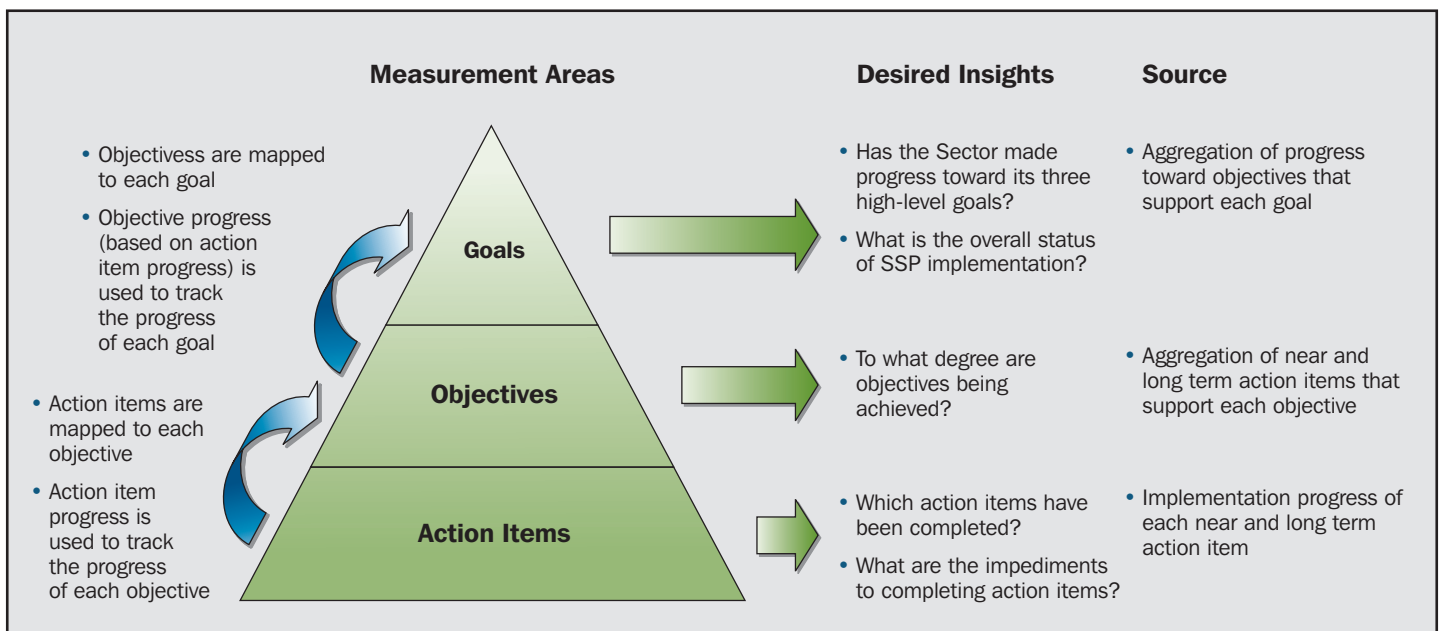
Measurement Areas

Desired Insights

Source

• Objectivess are mapped to each goal

• Objective progress (based on action item progress) is used to track the progress of each goal

Goals

• Has the Sector made progress toward its three high-level goals?

• What is the overall status of SSP implementation?

• Aggregation of progress toward objectives that support each goal

• Action items are mapped to each objective

• Action item progress is used to track the progress of each objective

Objectives

• To what degree are objectives being achieved?

• Aggregation of near and long term action items that support each objective

Action Items

• Which action items have been completed?

• What are the impediments to completing action items?

• Implementation progress of each near and long term action item